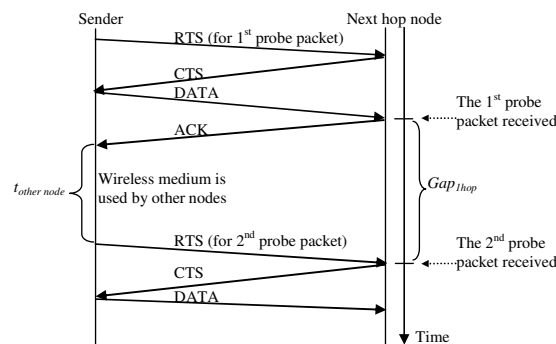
Sender

Next hop node

RTS (for 1$^{st}$ probe packet)

CTS

DATA

The 1$^{st}$ probe packet received

ACK

$t_{other\ node}$

Wireless medium is used by other nodes

$Gap_{1hop}$

RTS (for 2$^{nd}$ probe packet)

The 2$^{nd}$ probe packet received

CTS

DATA

Time